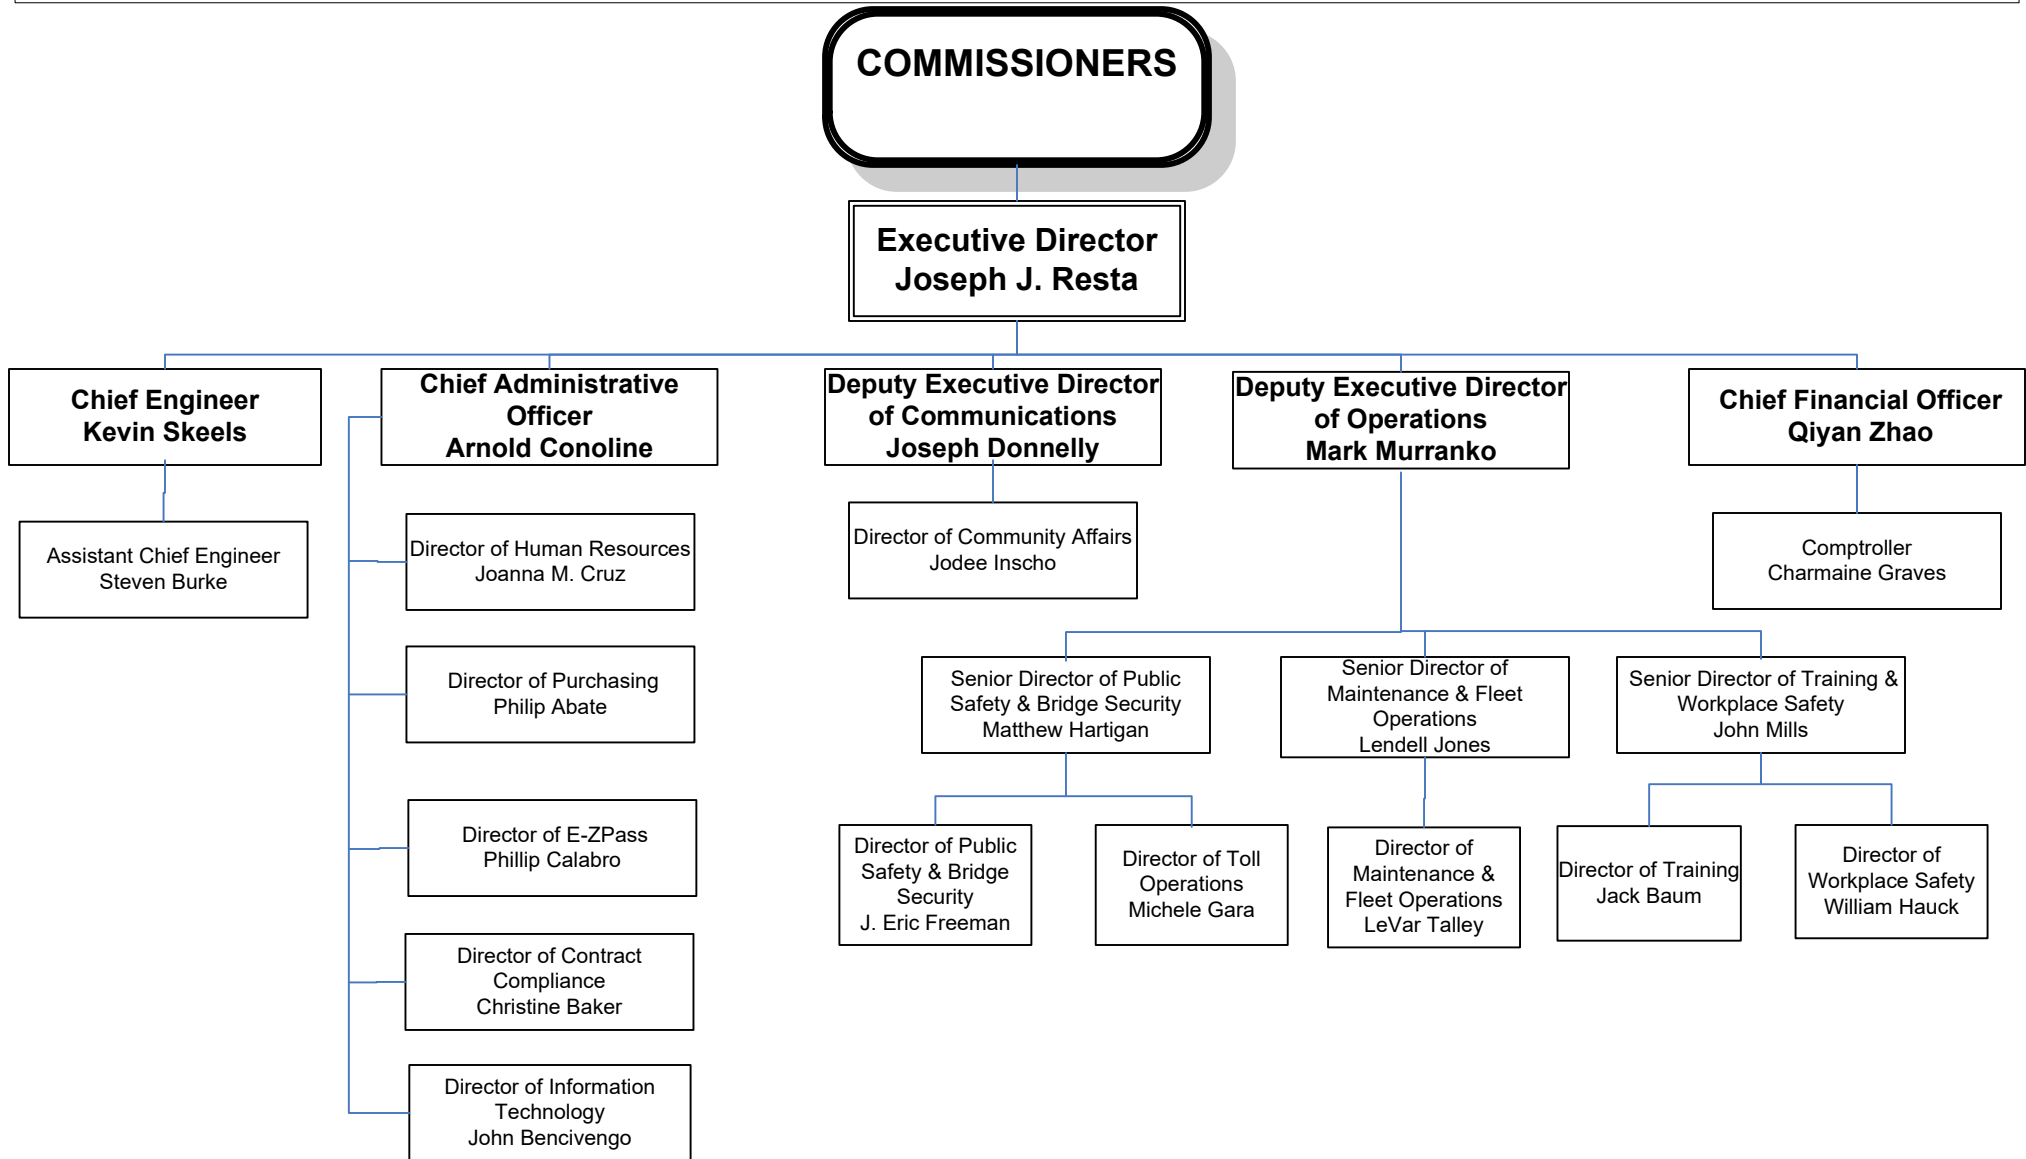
COMMISSIONERS

Executive Director
Joseph J. Resta

Chief Engineer
Kevin Skeels

Assistant Chief Engineer
Steven Burke

Chief Administrative Officer
Arnold Conoline

Director of Human Resources
Joanna M. Cruz

Director of Purchasing
Philip Abate

Director of E-ZPass
Phillip Calabro

Director of Contract Compliance
Christine Baker

Director of Information Technology
John Bencivengo

Deputy Executive Director of Communications
Joseph Donnelly

Director of Community Affairs
Jodee Inscho

Deputy Executive Director of Operations
Mark Murranko

Senior Director of Public Safety & Bridge Security
Matthew Hartigan

Director of Public Safety & Bridge Security
J. Eric Freeman

Director of Toll Operations
Michele Gara

Senior Director of Maintenance & Fleet Operations
Lendell Jones

Director of Maintenance & Fleet Operations
LeVar Talley

Senior Director of Training & Workplace Safety
John Mills

Director of Training
Jack Baum

Director of Workplace Safety
William Hauck

Chief Financial Officer
Qiyan Zhao

Comptroller
Charmaine Graves